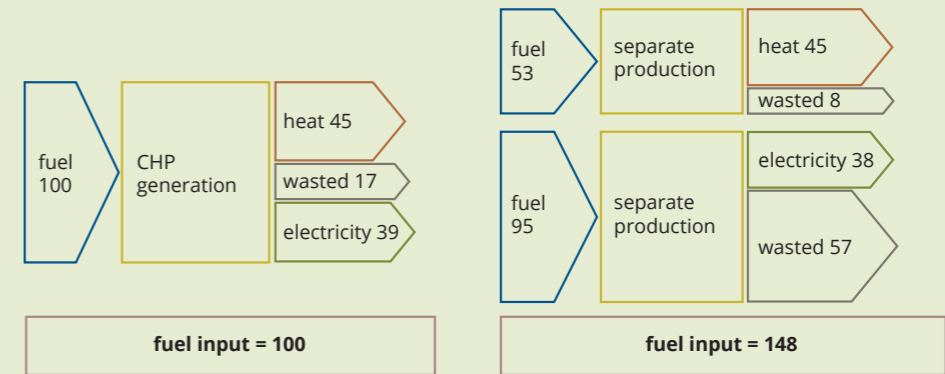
fuel
100

CHP
generation

heat 45

wasted 17

electricity 39

fuel input = 100

fuel
53

separate
production

heat 45

wasted 8

fuel
95

separate
production

electricity 38

wasted 57

fuel input = 148